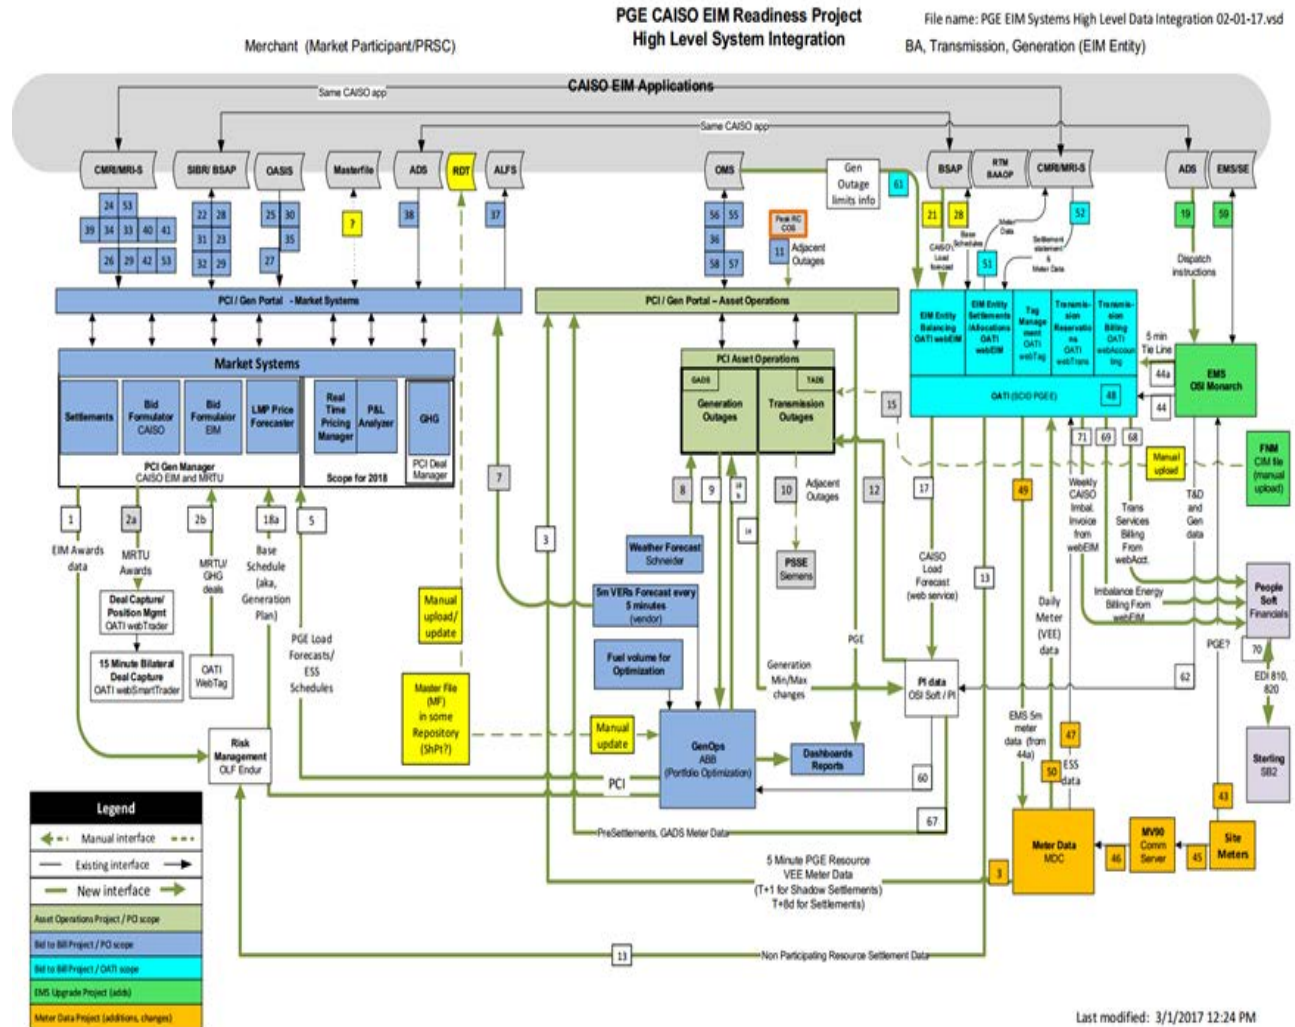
PGE CAISO EIM Readiness Project
High Level System Integration

File name: PGE EIM Systems High Level Data Integration 02-01-17.vsd

Merchant (Market Participant/PRSC)

BA, Transmission, Generation (EIM Entity)

CAISO EIM Applications

Same CAISO app

Same CAISO app

CMRI/MRI-S

SIBR/ BSAP

OASIS

Masterfile

ADS

RDT

ALFS

OMS

Gen Outage limits info

BSAP

RTM BAAOP

CMRI/MRI-S

ADS

EMS/SE

24 53
39 34 33 40 41
26 29 42 53

22 28
31 23
32 29

25 30
35
27

?

38

37

56 55
36
58 57

Peak RC COS

11 Adjacent Outages

61

21 28

CAISO Load forecast

Base Schedules

Meter Data

51

52

Settlement statement & Meter Data

19

59

Dispatch instructions

PCI / Gen Portal - Market Systems

PCI / Gen Portal – Asset Operations

Market Systems

Settlements

Bid Formulator CAISO

Bid Formulator EIM

LMP Price Forecaster

Real Time Pricing Manager

P&L Analyzer

GHG

PCI Gen Manager
CAISO EIM and MRTU

Scope for 2018

PCI Deal Manager

PCI Asset Operations

GADS

TADS

Generation Outages

Transmission Outages

EIM Entity Balancing OATI webEIM

EIM Entity Settlements /Allocations OATI webEIM

Tag Management OATI webTag

Transmission Reservations OATI webTrans

Transmission Billing OATI webAccounting

OATI (SCID PGEE)

48

5 min Tie Line

44a

44

EMS OSI Monarch

FNM CIM file (manual upload)

15

71 69 68

Manual upload

1

EIM Awards data

2a

MRTU Awards

2b

MRTU/ GHG deals

18a

Base Schedule (aka, Generation Plan)

5

7

8 9 14 b

14

10 Adjacent Outages

12

17

49

Weekly CAISO Imbal. Invoice from webEIM

Trans Services Billing From webAcct.

T&D and Gen data

Deal Capture/ Position Mgmt
OATI webTrader

15 Minute Bilateral Deal Capture
OATI webSmartTrader

OATI WebTag

PGE Load Forecasts/ ESS Schedules

Manual upload/ update

Master File (MF) in some Repository (ShPt?)

3

Weather Forecast
Schneider

5m VERs Forecast every 5 minutes (vendor)

Fuel volume for Optimization

Manual update

GenOps
ABB
(Portfolio Optimization)

PSSE
Siemens

CAISO Load Forecast (web service)

13

Daily Meter (VEE) data

Imbalance Energy Billing From webEIM

People Soft Financials

PGE?

70

EDI 810, 820

Sterling SB2

Generation Min/Max changes

PGE

PI data
OSI Soft / PI

62

EMS 5m meter data (from 44a)

47

50 ESS data

Dashboards Reports

Risk Management
OLF Endur

PCI

60

67

PreSettlements, GADS Meter Data

5 Minute PGE Resource VEE Meter Data (T+1 for Shadow Settlements) T+8d for Settlements)

Meter Data MDC

3

46

MV90 Comm Server

45

Site Meters

43

13

Non Participating Resource Settlement Data

Legend

Manual interface

Existing interface

New interface

Asset Operations Project / PO scope

Bid to Bill Project / PO scope

Bid to Bill Project / OATI scope

EMS Upgrade Project (adds)

Meter Data Project (additions, changes)

Last modified: 3/1/2017 12:24 PM